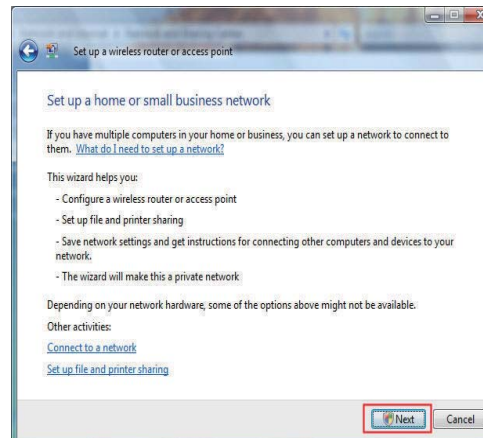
Set up a wireless router or access point

Set up a home or small business network

If you have multiple computers in your home or business, you can set up a network to connect to them. What do I need to set up a network?

This wizard helps you:

- Configure a wireless router or access point

- Set up file and printer sharing

- Save network settings and get instructions for connecting other computers and devices to your network.

- The wizard will make this a private network

Depending on your network hardware, some of the options above might not be available.

Other activities:

Connect to a network

Set up file and printer sharing

Next

Cancel